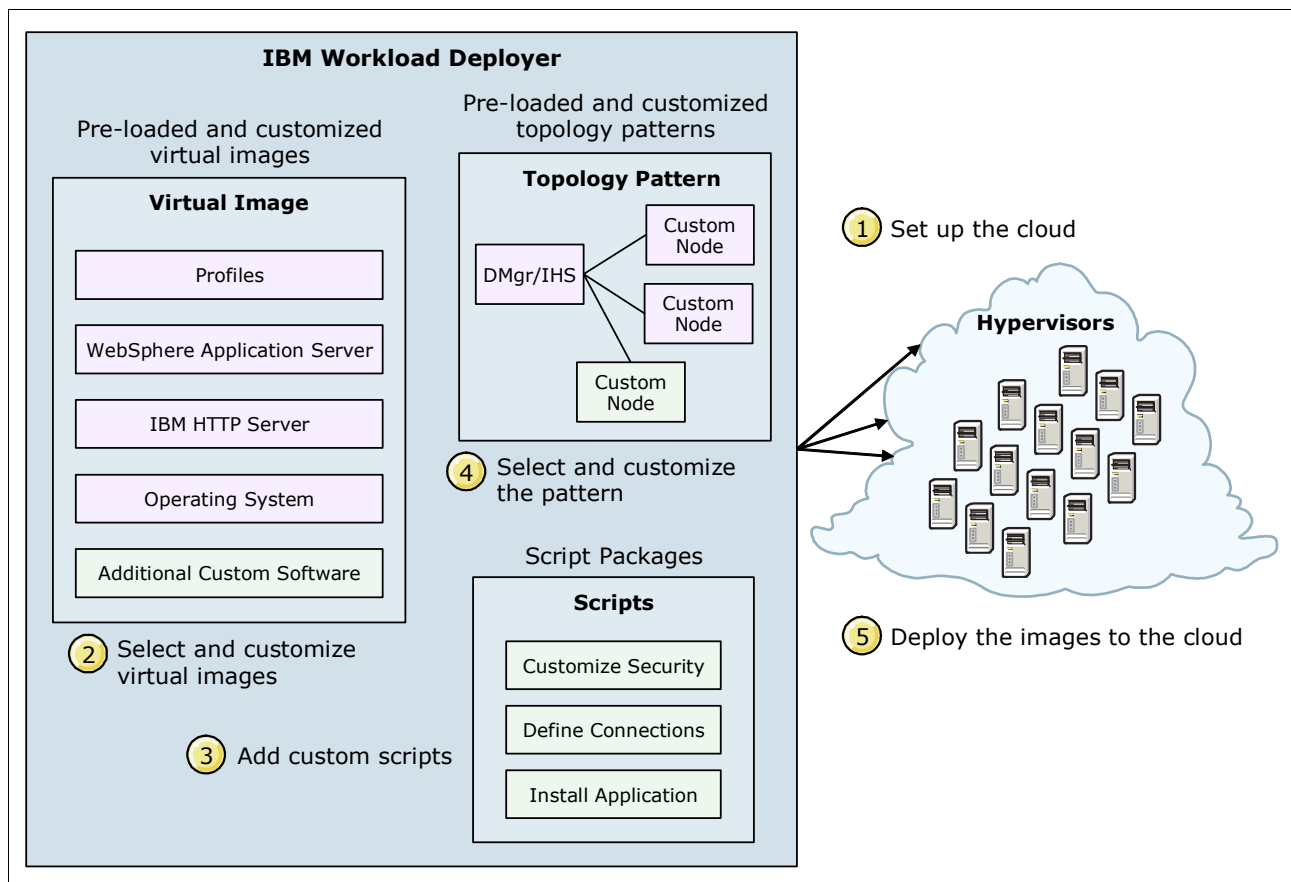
IBM Workload Deployer

Pre-loaded and customized virtual images

Virtual Image

Profiles

WebSphere Application Server

IBM HTTP Server

Operating System

Additional Custom Software

2 Select and customize virtual images

Pre-loaded and customized topology patterns

Topology Pattern

DMgr/IHS

Custom Node

Custom Node

Custom Node

4 Select and customize the pattern

Script Packages

Scripts

Customize Security

Define Connections

Install Application

3 Add custom scripts

1 Set up the cloud

Hypervisors

5 Deploy the images to the cloud